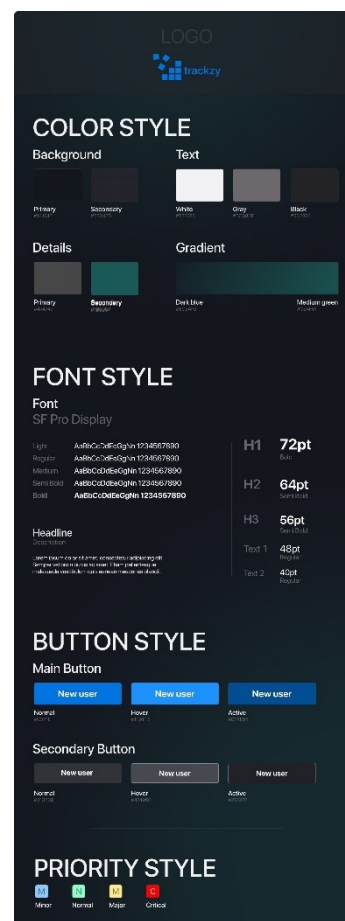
LOGO

trackzy

COLOR STYLE

Background

Primary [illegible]

Secondary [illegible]

Text

White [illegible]

Gray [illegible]

Black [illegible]

Details

Primary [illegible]

Secondary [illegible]

Gradient

Dark blue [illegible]

Medium green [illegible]

FONT STYLE

Font

SF Pro Display

Light AaBbCcDdEeGgNn 1234567890

Regular AaBbCcDdEeGgNn 1234567890

Medium AaBbCcDdEeGgNn 1234567890

Semi bold AaBbCcDdEeGgNn 1234567890

Bold AaBbCcDdEeGgNn 1234567890

Headline

Description

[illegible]

H1 72pt Bold

H2 64pt Semibold

H3 56pt Semi Bold

Text 1 48pt Regular

Text 2 40pt Regular

BUTTON STYLE

Main Button

New user

Normal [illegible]

New user

Hover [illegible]

New user

Active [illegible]

Secondary Button

New user

Normal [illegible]

New user

Hover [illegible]

New user

Active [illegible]

PRIORITY STYLE

M Minor

N Normal

M Major

C Critical